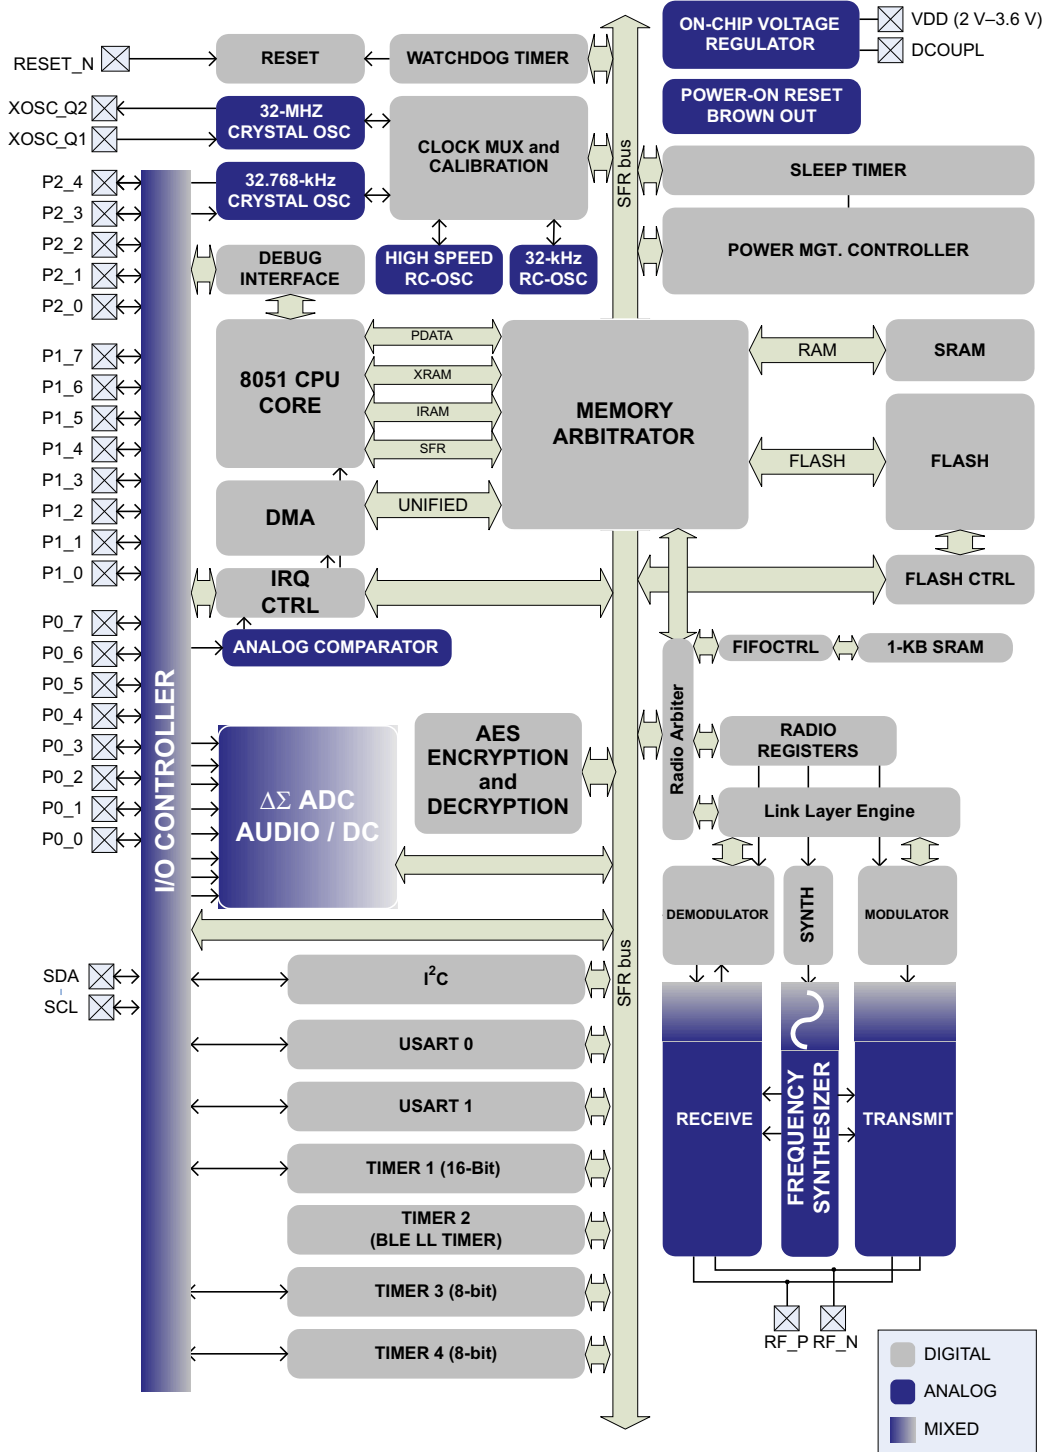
RESET_N
RESET
WATCHDOG TIMER
ON-CHIP VOLTAGE REGULATOR
VDD (2 V–3.6 V)
DCOUPL
POWER-ON RESET BROWN OUT
XOSC_Q2
XOSC_Q1
32-MHZ CRYSTAL OSC
CLOCK MUX and CALIBRATION
SFR bus
SLEEP TIMER
P2_4
P2_3
P2_2
P2_1
P2_0
32.768-kHz CRYSTAL OSC
DEBUG INTERFACE
HIGH SPEED RC-OSC
32-kHz RC-OSC
POWER MGT. CONTROLLER
P1_7
P1_6
P1_5
P1_4
P1_3
P1_2
P1_1
P1_0
8051 CPU CORE
PDATA
XRAM
IRAM
SFR
MEMORY ARBITRATOR
RAM
SRAM
FLASH
FLASH
DMA
UNIFIED
IRQ CTRL
FLASH CTRL
P0_7
P0_6
P0_5
P0_4
P0_3
P0_2
P0_1
P0_0
ANALOG COMPARATOR
FIFOCTRL
1-KB SRAM
Radio Arbiter
RADIO REGISTERS
I/O CONTROLLER
ΔΣ ADC AUDIO / DC
AES ENCRYPTION and DECRYPTION
Link Layer Engine
DEMODULATOR
SYNTH
MODULATOR
SDA
SCL
I$^2$C
SFR bus
USART 0
USART 1
TIMER 1 (16-Bit)
TIMER 2 (BLE LL TIMER)
TIMER 3 (8-bit)
TIMER 4 (8-bit)
RECEIVE
FREQUENCY SYNTHESIZER
TRANSMIT
RF_P RF_N
DIGITAL
ANALOG
MIXED